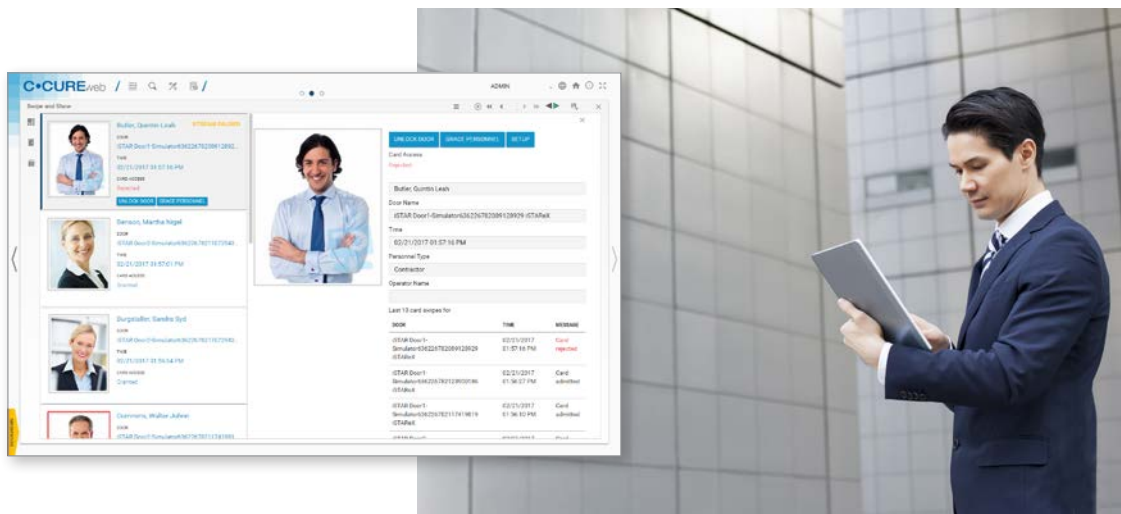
C•CUREweb

Swipe and Show

ADMIN

Butler, Quintin Leah

DOOR

iSTAR Door1-Simulator6362267820891289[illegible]

TIME

02/21/2017 01:57:16 PM

CARD ACCESS

Rejected

UNLOCK DOOR GRACE PERSONNEL

Benson, Martha Nigel

DOOR

iSTAR Door1-Simulator636226782107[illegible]

TIME

02/21/2017 01:57:01 PM

CARD ACCESS

Granted

Burgstaller, Sandra Syd

DOOR

iSTAR Door1-Simulator636226782117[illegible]

TIME

02/21/2017 01:56:54 PM

CARD ACCESS

Granted

Cummons, Walter Asher

DOOR

iSTAR Door1-Simulator636226782117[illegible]

UNLOCK DOOR GRACE PERSONNEL SET UP

Card Access

Rejected

Butler, Quintin Leah

Door Name

iSTAR Door1-Simulator636226782089128929 iSTAReX

Time

02/21/2017 01:57:16 PM

Personnel Type

Contractor

Operator Name

Last 10 card swipes for

| DOOR | TIME | MESSAGE |
|---|---|---|
| iSTAR Door1-Simulator636226782089128929 iSTAReX | 02/21/2017 01:57:16 PM | Card rejected |
| iSTAR Door1-Simulator636226782128930186 iSTAReX | 02/21/2017 01:56:27 PM | Card admitted |
| iSTAR Door1-Simulator636226782117419819 iSTAReX | 02/21/2017 01:56:10 PM | Card admitted |